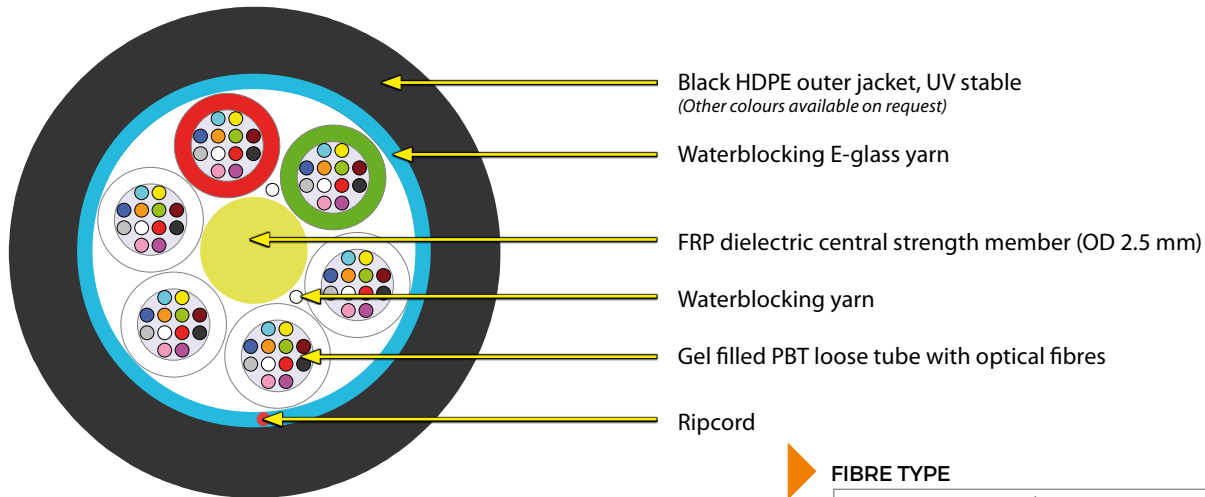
Black HDPE outer jacket, UV stable
(Other colours available on request)

Waterblocking E-glass yarn

FRP dielectric central strength member (OD 2.5 mm)

Waterblocking yarn

Gel filled PBT loose tube with optical fibres

Ripcord

FIBRE TYPE